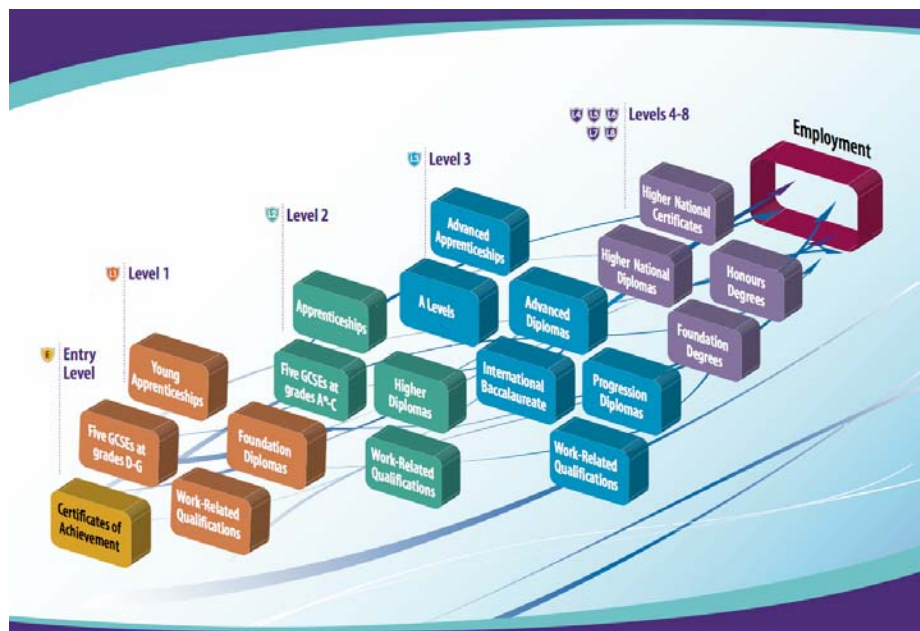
L4 L5 L6 L7 L8 Levels 4-8

Employment

L3 Level 3

L2 Level 2

L1 Level 1

E Entry Level

Higher National Certificates

Higher National Diplomas

Honours Degrees

Foundation Degrees

Advanced Apprenticeships

A Levels

Advanced Diplomas

International Baccalaureate

Progression Diplomas

Work-Related Qualifications

Apprenticeships

Five GCSEs at grades A*-C

Higher Diplomas

Work-Related Qualifications

Young Apprenticeships

Five GCSEs at grades D-G

Foundation Diplomas

Work-Related Qualifications

Certificates of Achievement